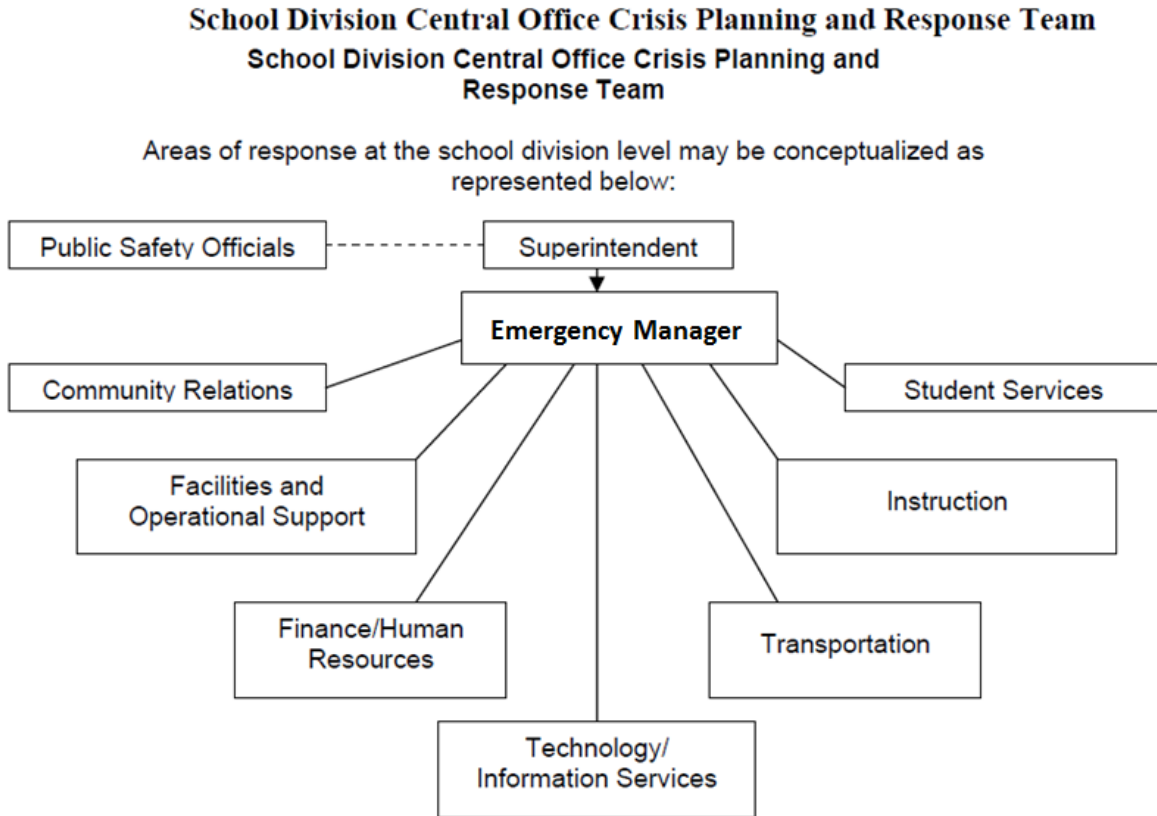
School Division Central Office Crisis Planning and Response Team

School Division Central Office Crisis Planning and Response Team

Areas of response at the school division level may be conceptualized as represented below:

Public Safety Officials

Superintendent

Emergency Manager

Community Relations

Student Services

Facilities and Operational Support

Instruction

Finance/Human Resources

Transportation

Technology/ Information Services